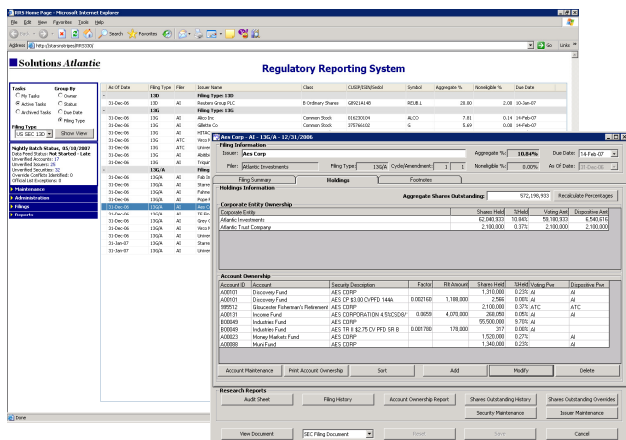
RRS Home Page - Microsoft Internet Explorer

File Edit View Favorites Tools Help

Back Search Favorites

Address http://atlanticrrsprod/RRS2000/ Go Links

Solutions Atlantic

Regulatory Reporting System

Tasks
My Tasks
Active Tasks
Archived Tasks

Group By
Owner
Status
Due Date
Filing Type

Filing Type
US SEC 13D
Show View

Nightly Batch Status, 01/10/2007
Data Feed Status: Not Started - Late
Unverified Accounts: 17
Unverified Issuers: 26
Unverified Issues: 32
Override Conflict Identified: 0
Official List Exceptions: 8

Maintenance
Administration
Filings
Reports

| As Of Date | Filing Type | Filer | Issuer | Class | CUSIP/ISIN/Sedol | Symbol | Aggregate % | Noneligible % | Due Date |
|---|---|---|---|---|---|---|---|---|---|
| | 13D | | Filing Type: 13D | | | | | | |
| 31-Dec-06 | 13D | AI | Reuters Group PLC | B Ordinary Shares | G9921A148 | REUB.L | 28.00 | 2.00 | 10-Jan-07 |
| | 13G | | Filing Type: 13G | | | | | | |
| 31-Dec-06 | 13G | AI | Alco Inc | Common Stock | 016230104 | ALCO | 7.81 | 0.14 | 14-Feb-07 |
| 31-Dec-06 | 13G | AI | Gillette Co | Common Stock | 375766102 | G | 5.69 | 0.08 | 14-Feb-07 |
| 31-Dec-06 | 13G | AI | HSTAC | | | | | | |
| 31-Dec-06 | 13G | ATC | Veco F | | | | | | |
| 31-Dec-06 | 13G | AI | Univer | | | | | | |
| 31-Dec-06 | 13G | AI | Abiliti | | | | | | |
| 31-Dec-06 | 13G | AI | Tirque | | | | | | |
| | 13G/A | | Filing | | | | | | |
| 31-Dec-06 | 13G/A | AI | Fab Ir | | | | | | |
| 31-Dec-06 | 13G/A | AI | Stares | | | | | | |
| 31-Dec-06 | 13G/A | AI | Flebo | | | | | | |
| 31-Dec-06 | 13G/A | AI | Pope | | | | | | |
| 31-Dec-06 | 13G/A | AI | AES C | | | | | | |
| 31-Dec-06 | 13G/A | AI | TE Co | | | | | | |
| 31-Dec-06 | 13G/A | AI | Grey | | | | | | |
| 31-Dec-06 | 13G/A | AI | Stares | | | | | | |
| 31-Dec-06 | 13G/A | AI | Veco F | | | | | | |
| 31-Dec-06 | 13G/A | AI | Univer | | | | | | |
| 31-Jan-07 | 13G/A | AI | Stares | | | | | | |
| 31-Jan-07 | 13G/A | AI | Univer | | | | | | |

Aes Corp - AI - 13G/A - 12/31/2006

Filing Information
Issuer: Aes Corp
Aggregate %: 10.84%
Due Date: 14-Feb-07
Filer: Atlantic Investments
Filing Type: 13G/A
Cycle/Amendment: 1 1
Noneligible %: 0.00%
As Of Date: 31-Dec-06

Filing Summary | Holdings | Footnotes

Holdings Information
Aggregate Shares Outstanding: 572,198,933
Recalculate Percentages

Corporate Entity Ownership
| Corporate Entity | Shares Held | %Held | Voting Amt | Dispositive Amt |
|---|---|---|---|---|
| Atlantic Investments | 62,040,833 | 10.84% | 59,180,933 | 6,540,616 |
| Atlantic Trust Company | 2,100,000 | 0.37% | 2,100,000 | 2,100,000 |

Account Ownership
| Account ID | Account | Security Description | Factor | Fit Amount | Shares Held | %Held | Voting Pwr | Dispositive Pwr |
|---|---|---|---|---|---|---|---|---|
| A00101 | Discovery Fund | AES CORP | | | 1,310,000 | 0.23% | AI | AI |
| A00101 | Discovery Fund | AES CP $3.00 CVPFD 144A | 0.002160 | 1,188,000 | 2,566 | 0.00% | AI | AI |
| 995512 | Gloucester Fisherman's Retirement | AES CORP | | | 2,100,000 | 0.37% | ATC | ATC |
| A00131 | Income Fund | AES CORPORATION 4.5%CSD8/ | 0.0659 | 4,070,000 | 268,050 | 0.05% | AI | AI |
| B00049 | Industries Fund | AES CORP | | | 55,500,000 | 9.70% | AI | |
| B00049 | Industries Fund | AES TR II $2.75 CV PFD SR B | 0.001780 | 178,000 | 317 | 0.00% | AI | |
| A00823 | Money Markets Fund | AES CORP | | | 1,520,000 | 0.27% | | AI |
| A00088 | Muni Fund | AES CORP | | | 1,340,000 | 0.23% | | AI |

Account Maintenance | Print Account Ownership | Sort | Add | Modify | Delete

Research Reports
Audit Sheet | Filing History | Account Ownership Report | Shares Outstanding History | Shares Outstanding Overrides
Security Maintenance | Issuer Maintenance

View Document | SEC Filing Document | Reset | Save | Cancel

Done